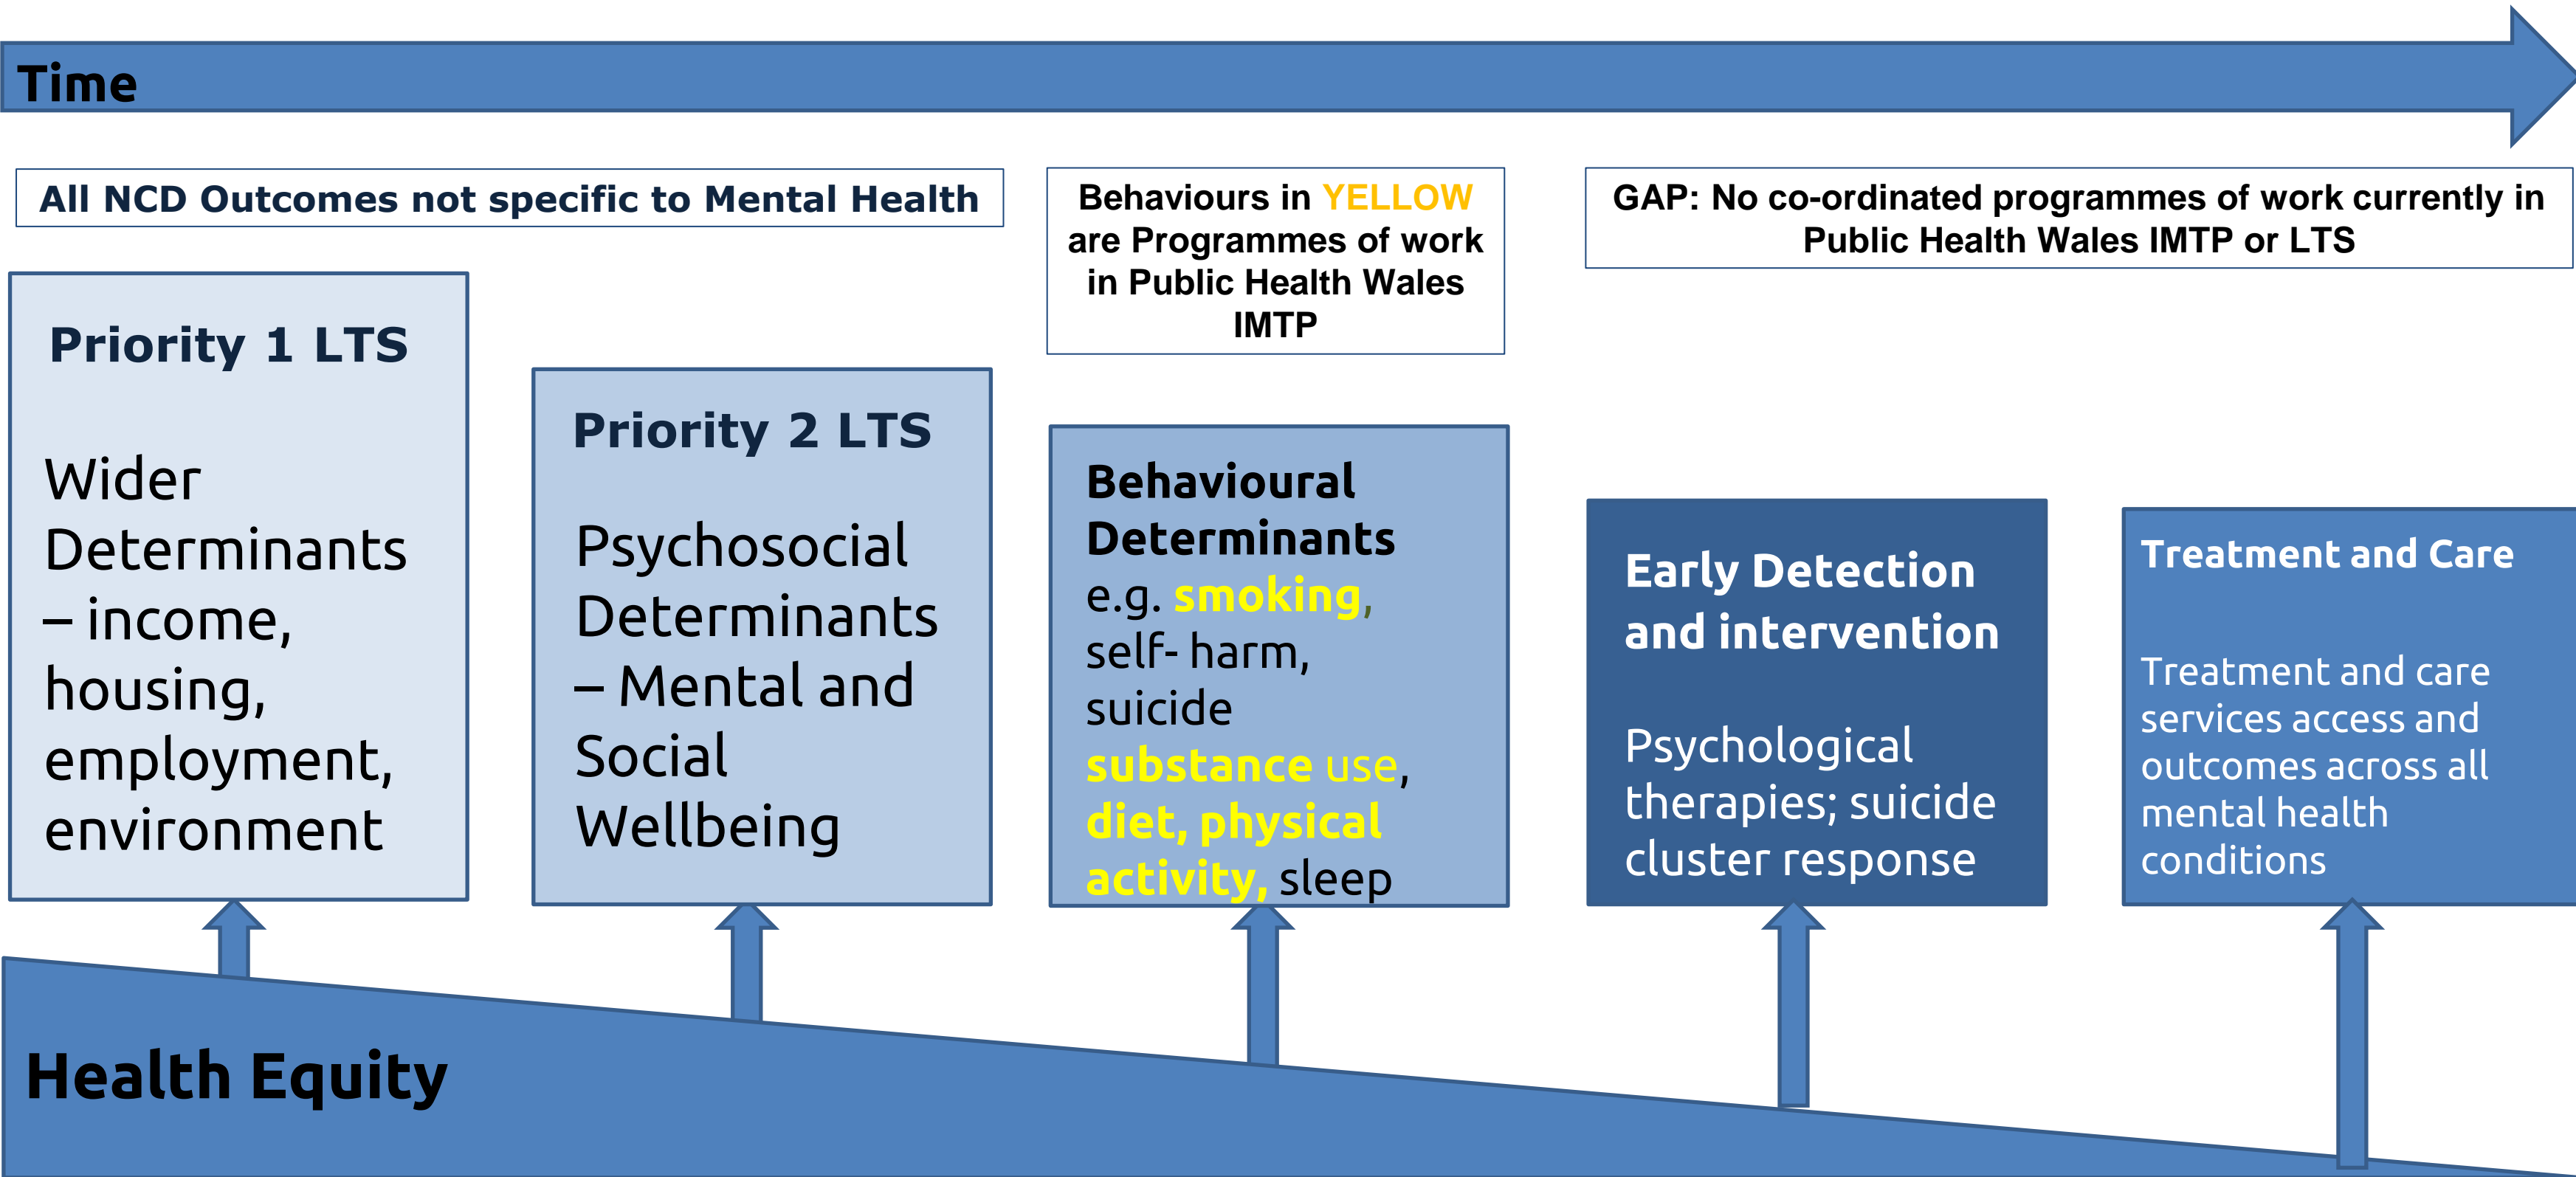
Time

All NCD Outcomes not specific to Mental Health

Behaviours in YELLOW are Programmes of work in Public Health Wales IMTP

GAP: No co-ordinated programmes of work currently in Public Health Wales IMTP or LTS

Priority 1 LTS

Wider Determinants – income, housing, employment, environment

Priority 2 LTS

Psychosocial Determinants – Mental and Social Wellbeing

Behavioural Determinants
e.g. smoking, self- harm, suicide substance use, diet, physical activity, sleep

Early Detection and intervention

Psychological therapies; suicide cluster response

Treatment and Care

Treatment and care services access and outcomes across all mental health conditions

Health Equity